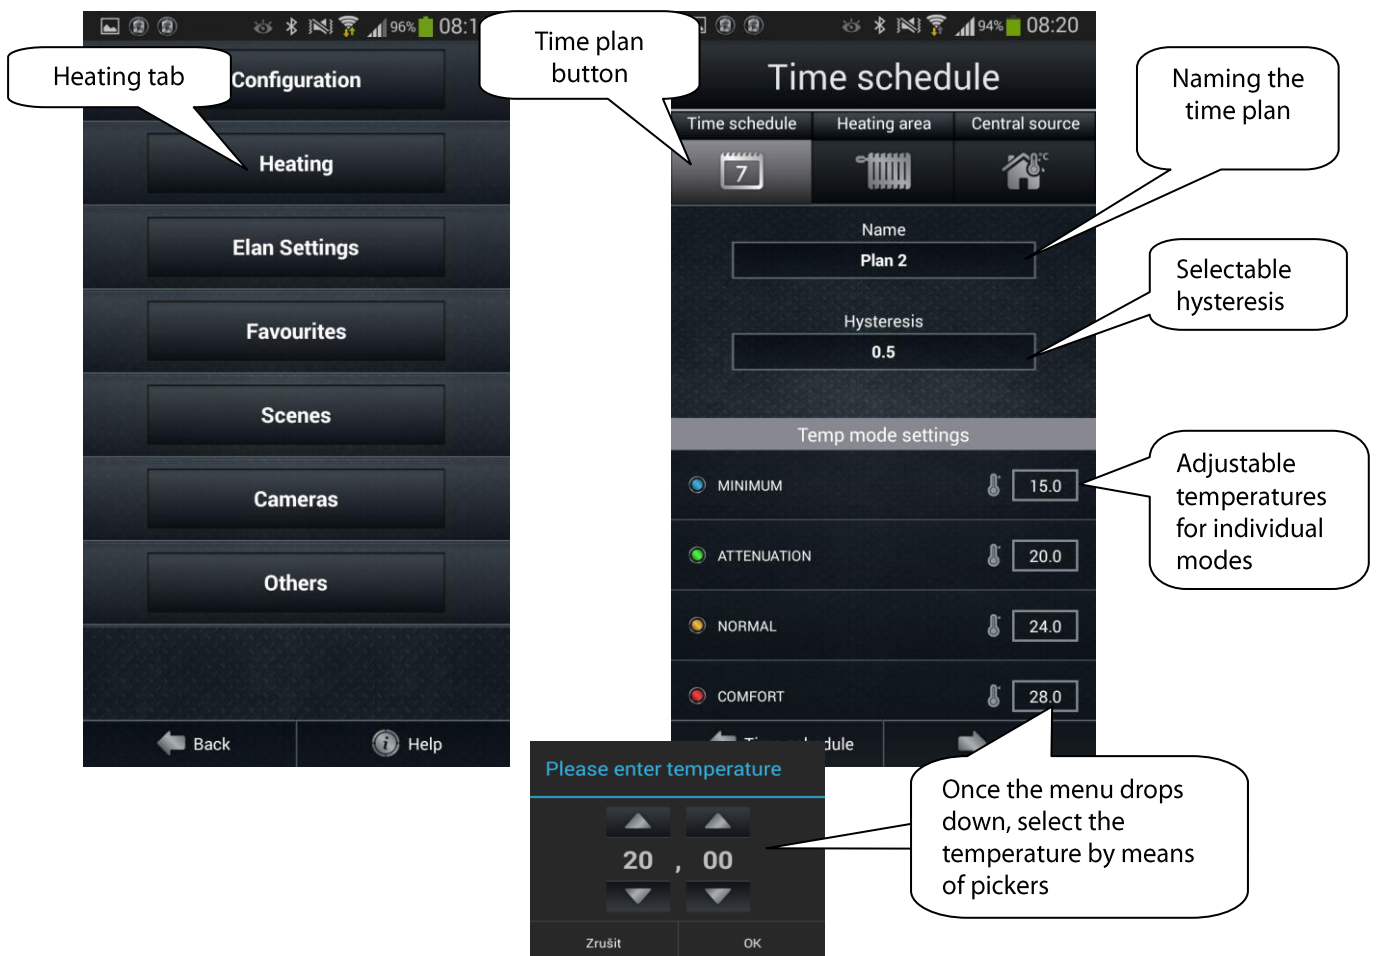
96% 08:1

Heating tab

Configuration

Heating

Elan Settings

Favourites

Scenes

Cameras

Others

Back

Help

Time plan button

94% 08:20

Time schedule

Time schedule

Heating area

Central source

7

Naming the time plan

Name

Plan 2

Selectable hysteresis

Hysteresis

0.5

Temp mode settings

MINIMUM

15.0

Adjustable temperatures for individual modes

ATTENUATION

20.0

NORMAL

24.0

COMFORT

28.0

Ti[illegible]dule

Please enter temperature

20 , 00

Zrušit

OK

Once the menu drops down, select the temperature by means of pickers